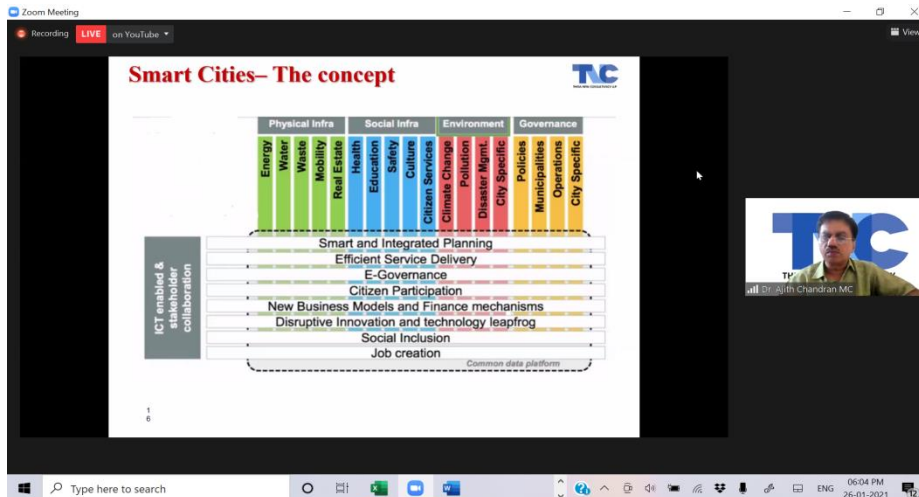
Zoom Meeting

Recording LIVE on YouTube

View

Smart Cities– The concept

TNC

Physical Infra | Social Infra | Environment | Governance

Energy
Water
Waste
Mobility
Real Estate
Health
Education
Safety
Culture
Citizen Services
Climate Change
Pollution
Disaster Mgmt.
City Specific
Policies
Municipalities
Operations
City Specific

ICT enabled & stakeholder collaboration

Smart and Integrated Planning
Efficient Service Delivery
E-Governance
Citizen Participation
New Business Models and Finance mechanisms
Disruptive Innovation and technology leapfrog
Social Inclusion
Job creation
Common data platform

16

TH

Dr. Ajith Chandran MC

Type here to search

ENG

06:04 PM
26-01-2021